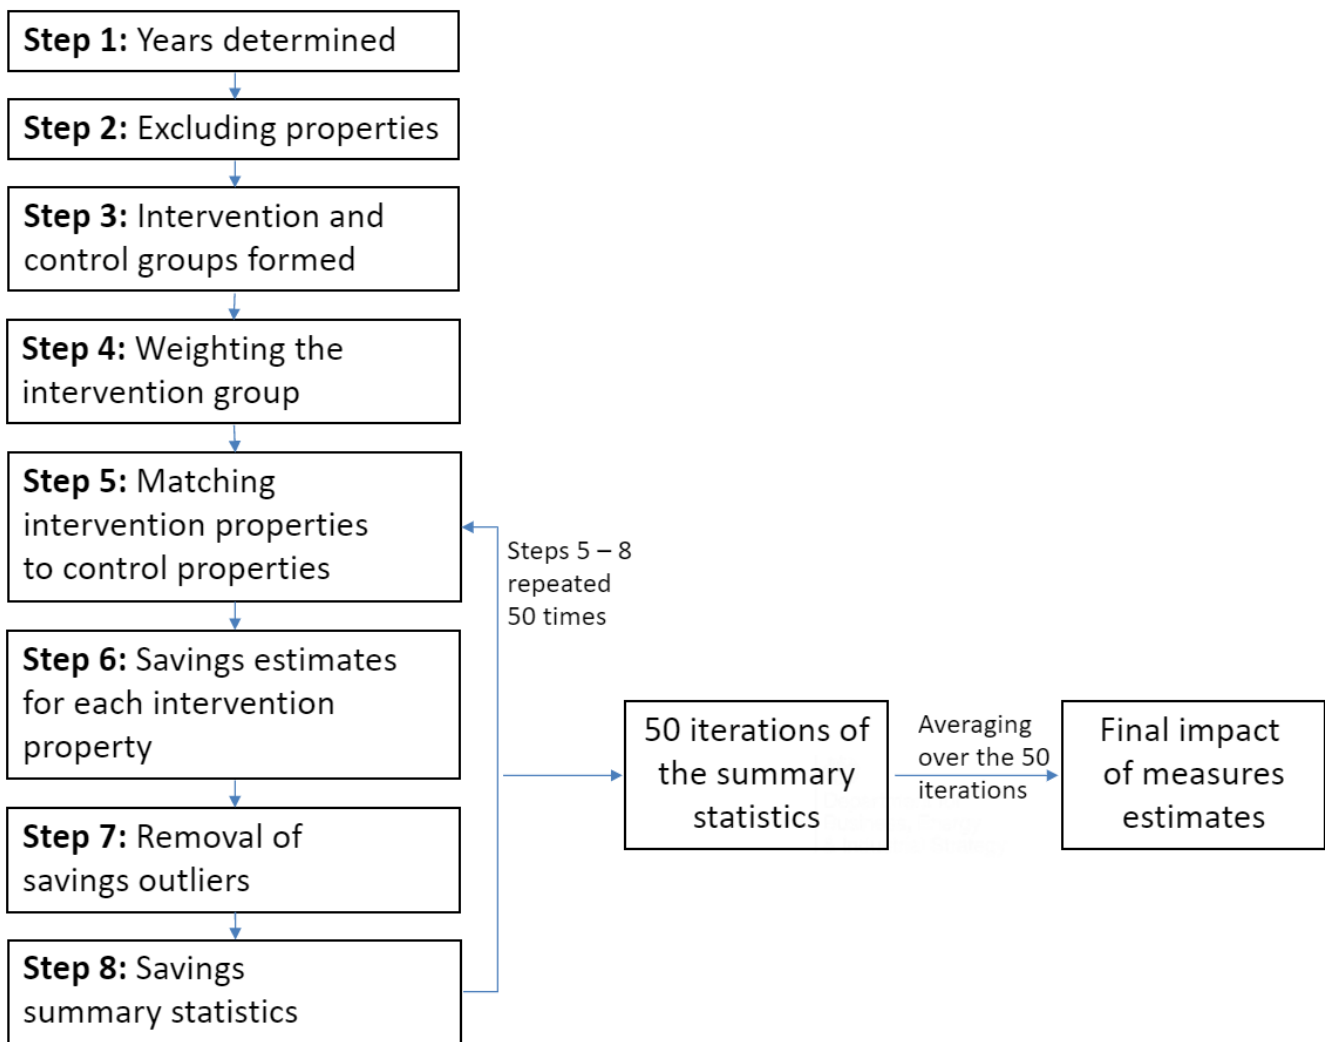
**Step 1:** Years determined

**Step 2:** Excluding properties

**Step 3:** Intervention and control groups formed

**Step 4:** Weighting the intervention group

**Step 5:** Matching intervention properties to control properties

Steps 5 – 8 repeated 50 times

**Step 6:** Savings estimates for each intervention property

**Step 7:** Removal of savings outliers

**Step 8:** Savings summary statistics

50 iterations of the summary statistics

Averaging over the 50 iterations

Final impact of measures estimates